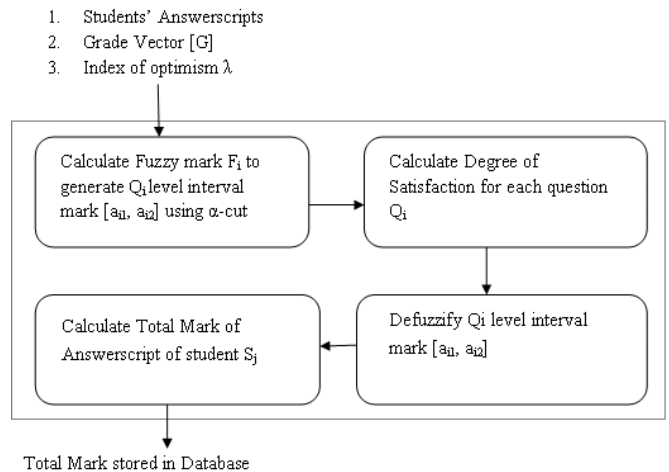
1. Students' Answerscripts
2. Grade Vector [G]
3. Index of optimism $\lambda$

Calculate Fuzzy mark $F_i$ to generate $Q_i$ level interval mark $[a_{i1}, a_{i2}]$ using $\alpha$-cut

Calculate Degree of Satisfaction for each question $Q_i$

Defuzzify Qi level interval mark $[a_{i1}, a_{i2}]$

Calculate Total Mark of Answerscript of student $S_j$

Total Mark stored in Database